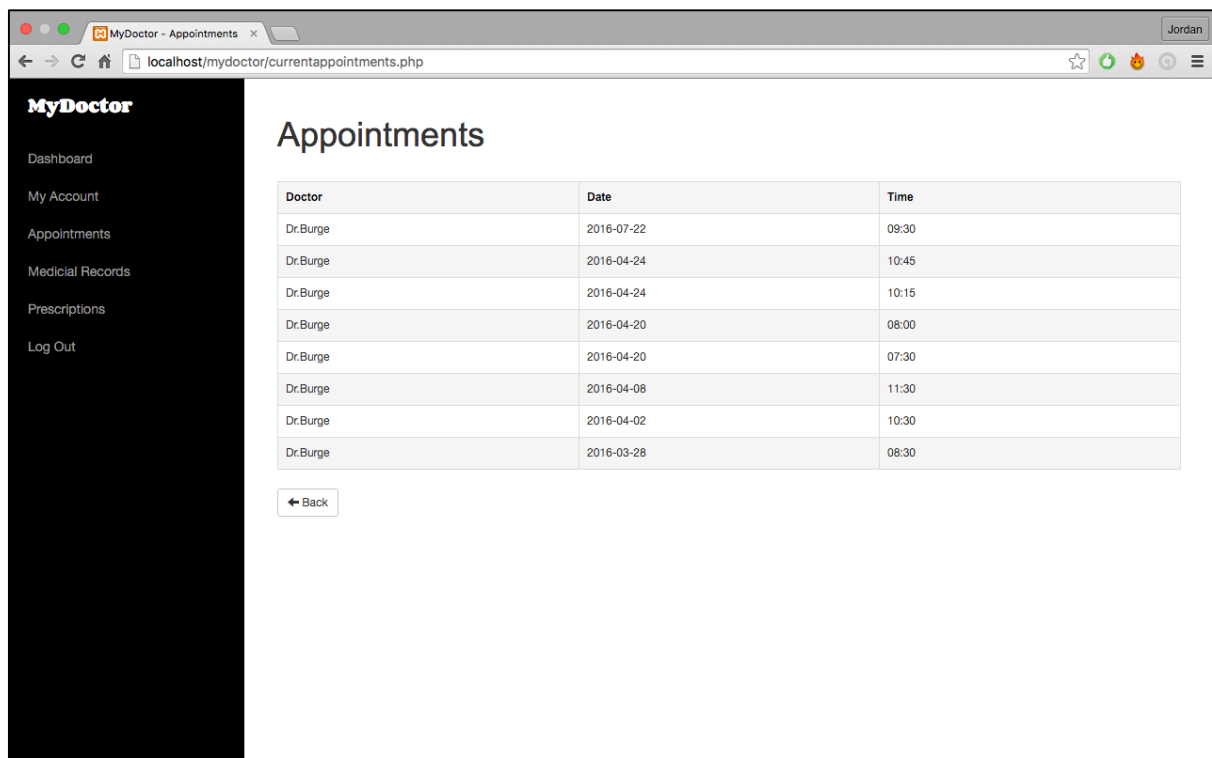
MyDoctor - Appointments ×

Jordan

localhost/mydoctor/currentappointments.php

MyDoctor

Dashboard

My Account

Appointments

Medicial Records

Prescriptions

Log Out

Appointments

| Doctor | Date | Time |
|---|---|---|
| Dr.Burge | 2016-07-22 | 09:30 |
| Dr.Burge | 2016-04-24 | 10:45 |
| Dr.Burge | 2016-04-24 | 10:15 |
| Dr.Burge | 2016-04-20 | 08:00 |
| Dr.Burge | 2016-04-20 | 07:30 |
| Dr.Burge | 2016-04-08 | 11:30 |
| Dr.Burge | 2016-04-02 | 10:30 |
| Dr.Burge | 2016-03-28 | 08:30 |

Back